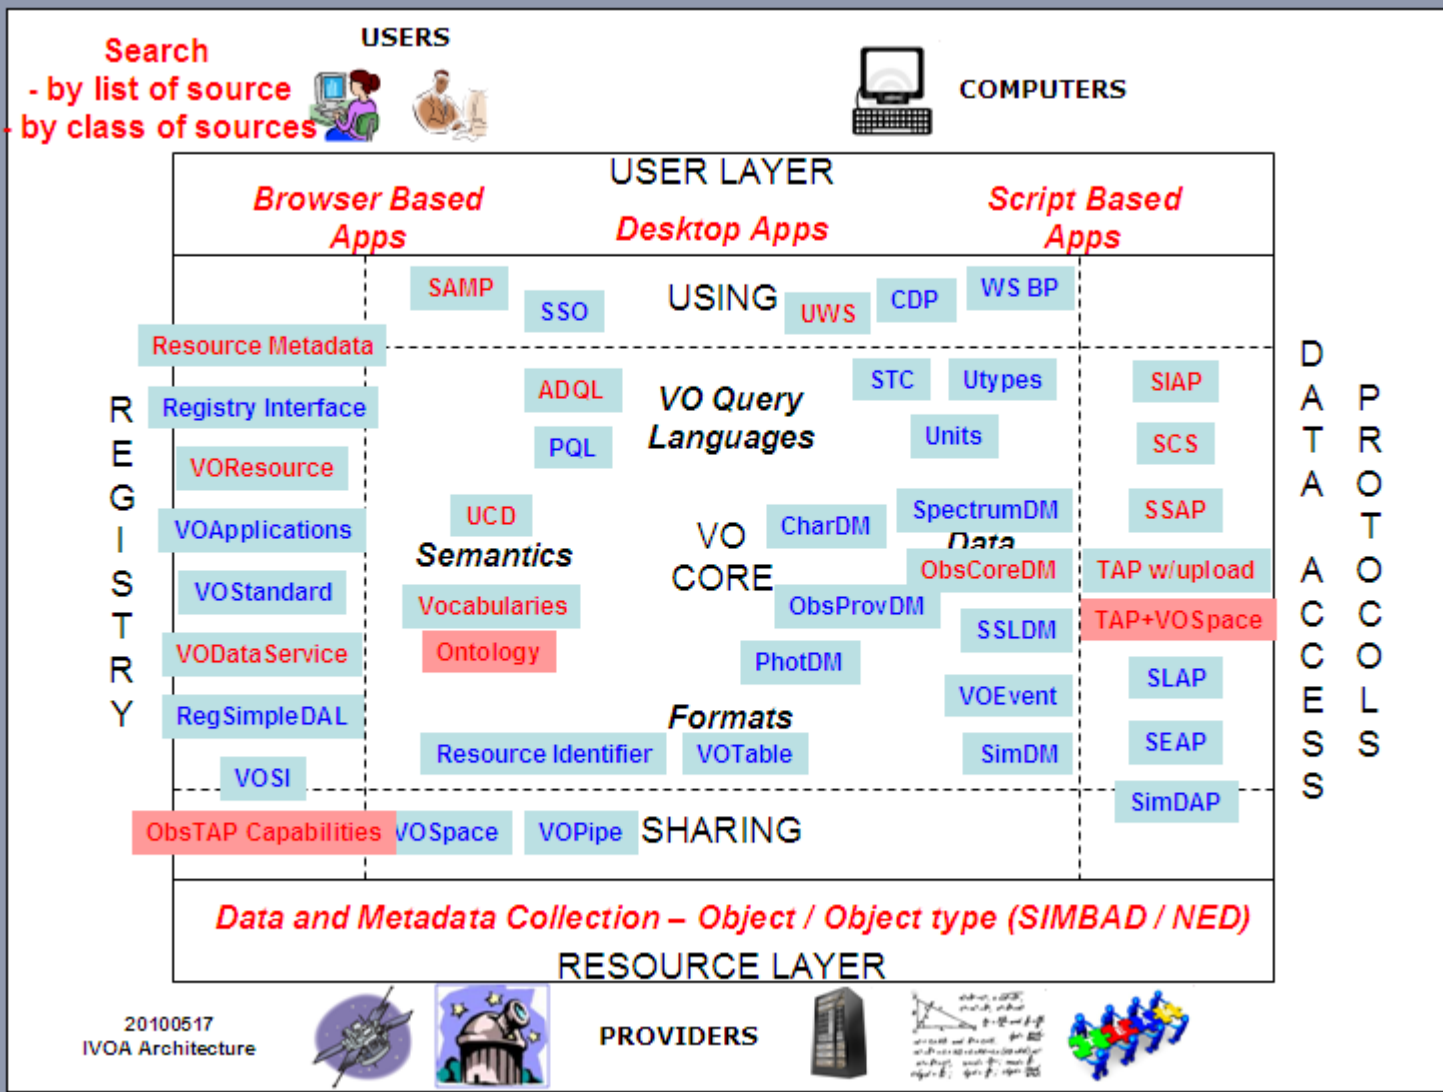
Search
- by list of source
- by class of sources

USERS

COMPUTERS

USER LAYER

Browser Based Apps

Desktop Apps

Script Based Apps

SAMP

SSO

USING

UWS

CDP

WS BP

Resource Metadata

R E G I S T R Y

Registry Interface

VOResource

VOApplications

VOStandard

VODataService

RegSimpleDAL

VOSI

ADQL

PQL

VO Query Languages

STC

Utypes

Units

SIAP

SCS

SSAP

TAP w/upload

TAP+VOSpace

SLAP

SEAP

SimDAP

D A T A A C C E S S

P R O T O C O L S

UCD

Semantics

Vocabularies

Ontology

VO CORE

CharDM

SpectrumDM

Data

ObsCoreDM

ObsProvDM

SSLDM

PhotDM

VOEvent

Formats

Resource Identifier

VOTable

SimDM

ObsTAP Capabilities

VOSpace

VOPipe

SHARING

Data and Metadata Collection – Object / Object type (SIMBAD / NED)

RESOURCE LAYER

20100517
IVOA Architecture

PROVIDERS